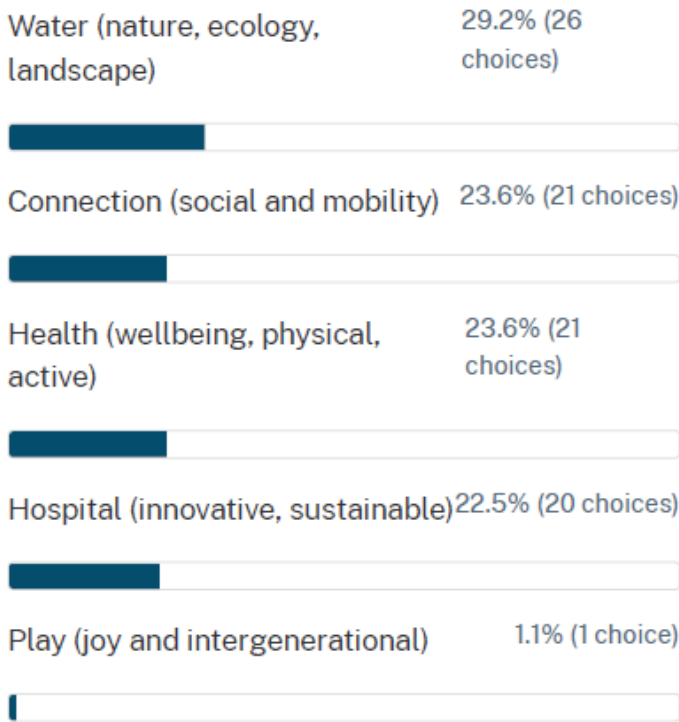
Water (nature, ecology, landscape)
29.2% (26 choices)

Connection (social and mobility)
23.6% (21 choices)

Health (wellbeing, physical, active)
23.6% (21 choices)

Hospital (innovative, sustainable)
22.5% (20 choices)

Play (joy and intergenerational)
1.1% (1 choice)